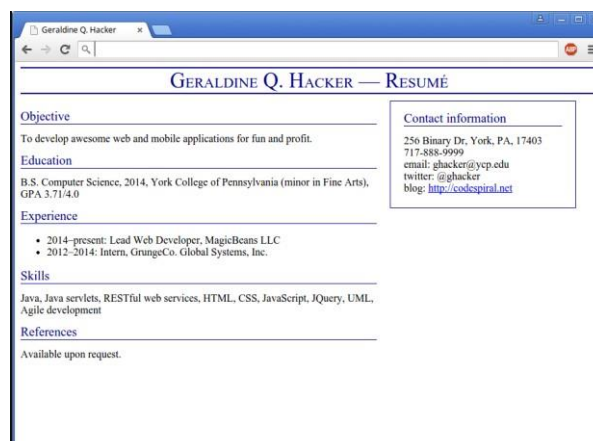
Geraldine Q. Hacker ×

Geraldine Q. Hacker — Resumé

Objective

To develop awesome web and mobile applications for fun and profit.

Education

B.S. Computer Science, 2014, York College of Pennsylvania (minor in Fine Arts), GPA 3.71/4.0

Experience

- 2014–present: Lead Web Developer, MagicBeans LLC
- 2012–2014: Intern, GrungeCo. Global Systems, Inc.

Skills

Java, Java servlets, RESTful web services, HTML, CSS, JavaScript, JQuery, UML, Agile development

References

Available upon request.

Contact information

256 Binary Dr, York, PA, 17403
717-888-9999
email: ghacker@ycp.edu
twitter: @ghacker
blog: http://codespiral.net